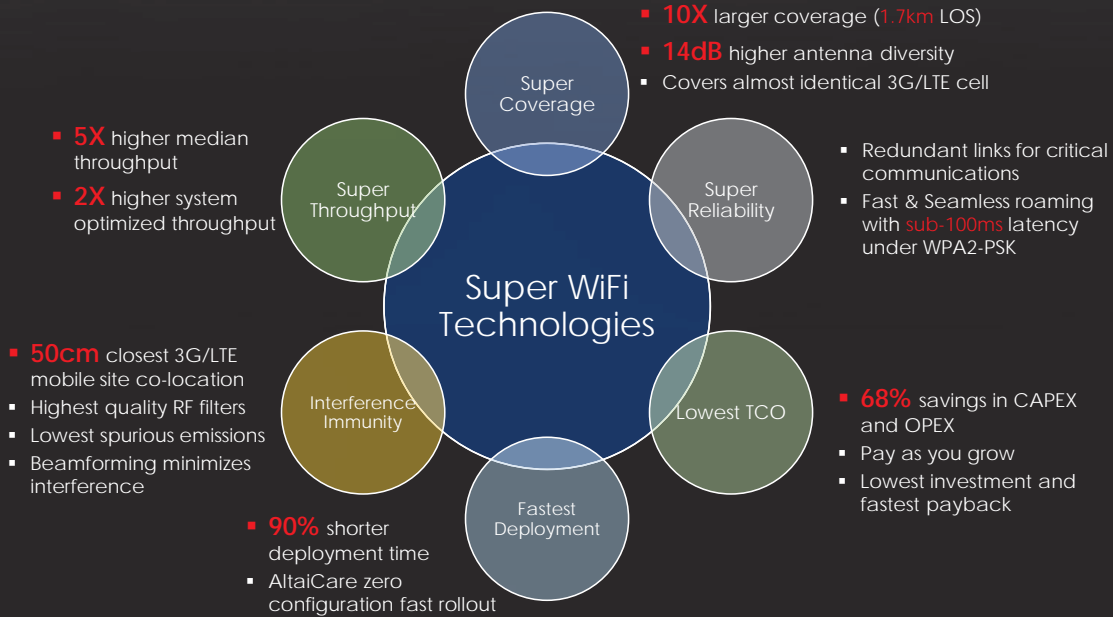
Super Coverage

▪ 10X larger coverage (1.7km LOS)
▪ 14dB higher antenna diversity
▪ Covers almost identical 3G/LTE cell

Super Throughput

▪ 5X higher median throughput
▪ 2X higher system optimized throughput

Super Reliability

▪ Redundant links for critical communications
▪ Fast & Seamless roaming with sub-100ms latency under WPA2-PSK

Super WiFi Technologies

Interference Immunity

▪ 50cm closest 3G/LTE mobile site co-location
▪ Highest quality RF filters
▪ Lowest spurious emissions
▪ Beamforming minimizes interference

Lowest TCO

▪ 68% savings in CAPEX and OPEX
▪ Pay as you grow
▪ Lowest investment and fastest payback

Fastest Deployment

▪ 90% shorter deployment time
▪ AltaiCare zero configuration fast rollout